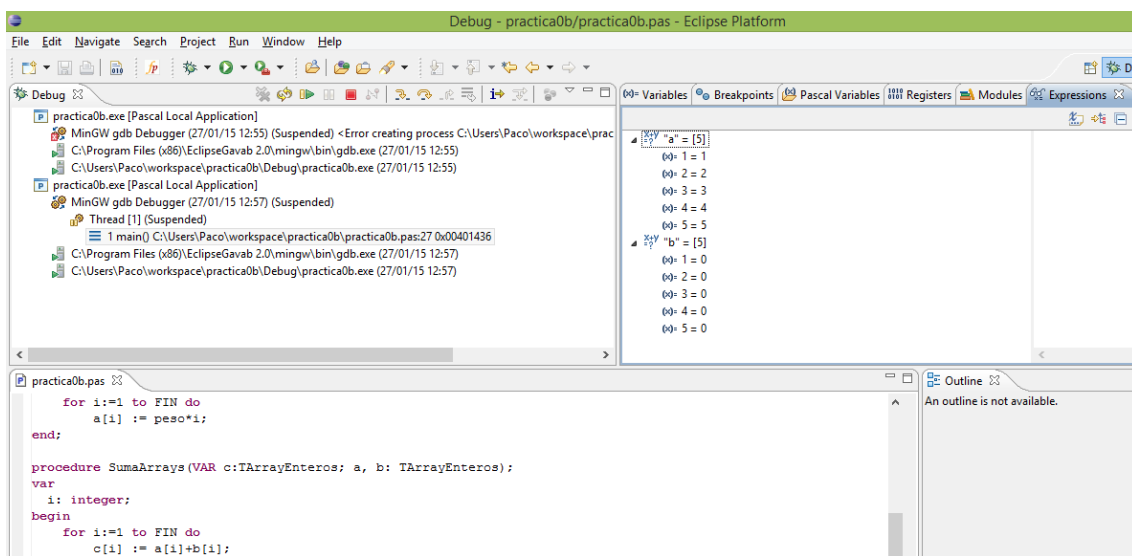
Debug - practica0b/practica0b.pas - Eclipse Platform

File Edit Navigate Search Project Run Window Help

Debug

practica0b.exe [Pascal Local Application]
MinGW gdb Debugger (27/01/15 12:55) (Suspended) <Error creating process C:\Users\Paco\workspace\prac
C:\Program Files (x86)\EclipseGavab 2.0\mingw\bin\gdb.exe (27/01/15 12:55)
C:\Users\Paco\workspace\practica0b\Debug\practica0b.exe (27/01/15 12:55)
practica0b.exe [Pascal Local Application]
MinGW gdb Debugger (27/01/15 12:57) (Suspended)
Thread [1] (Suspended)
1 main() C:\Users\Paco\workspace\practica0b\practica0b.pas:27 0x00401436
C:\Program Files (x86)\EclipseGavab 2.0\mingw\bin\gdb.exe (27/01/15 12:57)
C:\Users\Paco\workspace\practica0b\Debug\practica0b.exe (27/01/15 12:57)

(x)= Variables Breakpoints Pascal Variables Registers Modules Expressions

"a" = [5]
(x)= 1 = 1
(x)= 2 = 2
(x)= 3 = 3
(x)= 4 = 4
(x)= 5 = 5
"b" = [5]
(x)= 1 = 0
(x)= 2 = 0
(x)= 3 = 0
(x)= 4 = 0
(x)= 5 = 0

practica0b.pas

for i:=1 to FIN do
a[i] := peso*i;
end;

procedure SumaArrays(VAR c:TArrayEnteros; a, b: TArrayEnteros);
var
i: integer;
begin
for i:=1 to FIN do
c[i] := a[i]+b[i];

Outline
An outline is not available.